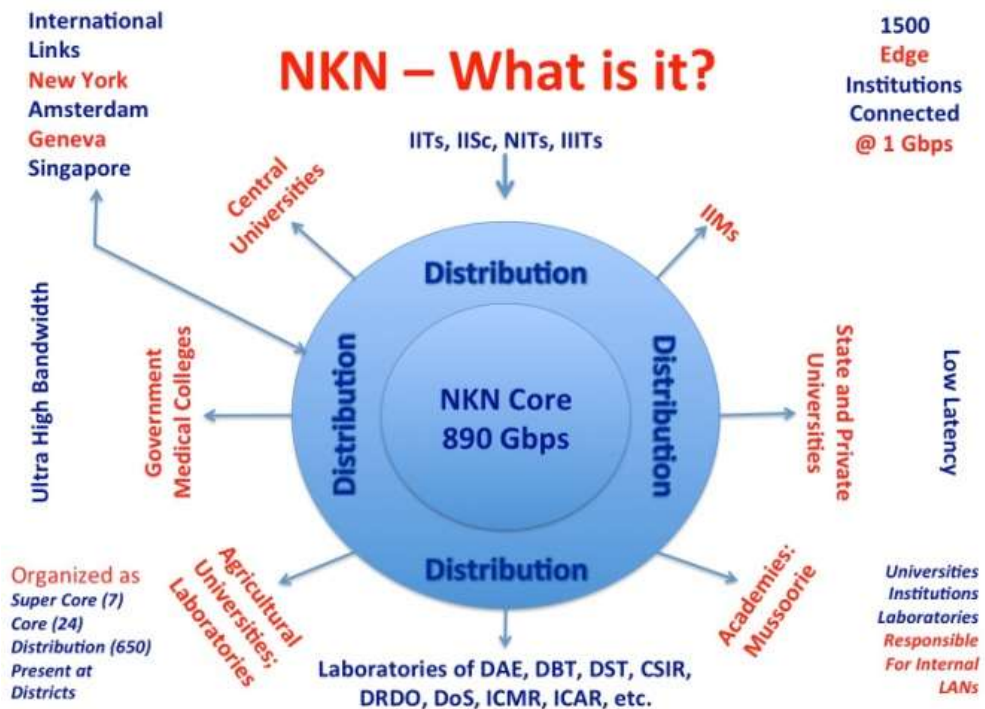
International Links
New York
Amsterdam
Geneva
Singapore

NKN – What is it?

1500
Edge
Institutions
Connected
@ 1 Gbps

IITs, IISc, NITs, IIITs

Central Universities

IIMs

Distribution

Distribution

Distribution

Distribution

NKN Core
890 Gbps

Ultra High Bandwidth

Government Medical Colleges

State and Private Universities

Low Latency

Agricultural Universities; Laboratories

Academies; Mussoorie

Organized as
Super Core (7)
Core (24)
Distribution (650)
Present at Districts

Laboratories of DAE, DBT, DST, CSIR, DRDO, DoS, ICMR, ICAR, etc.

Universities
Institutions
Laboratories
Responsible
For Internal
LANs